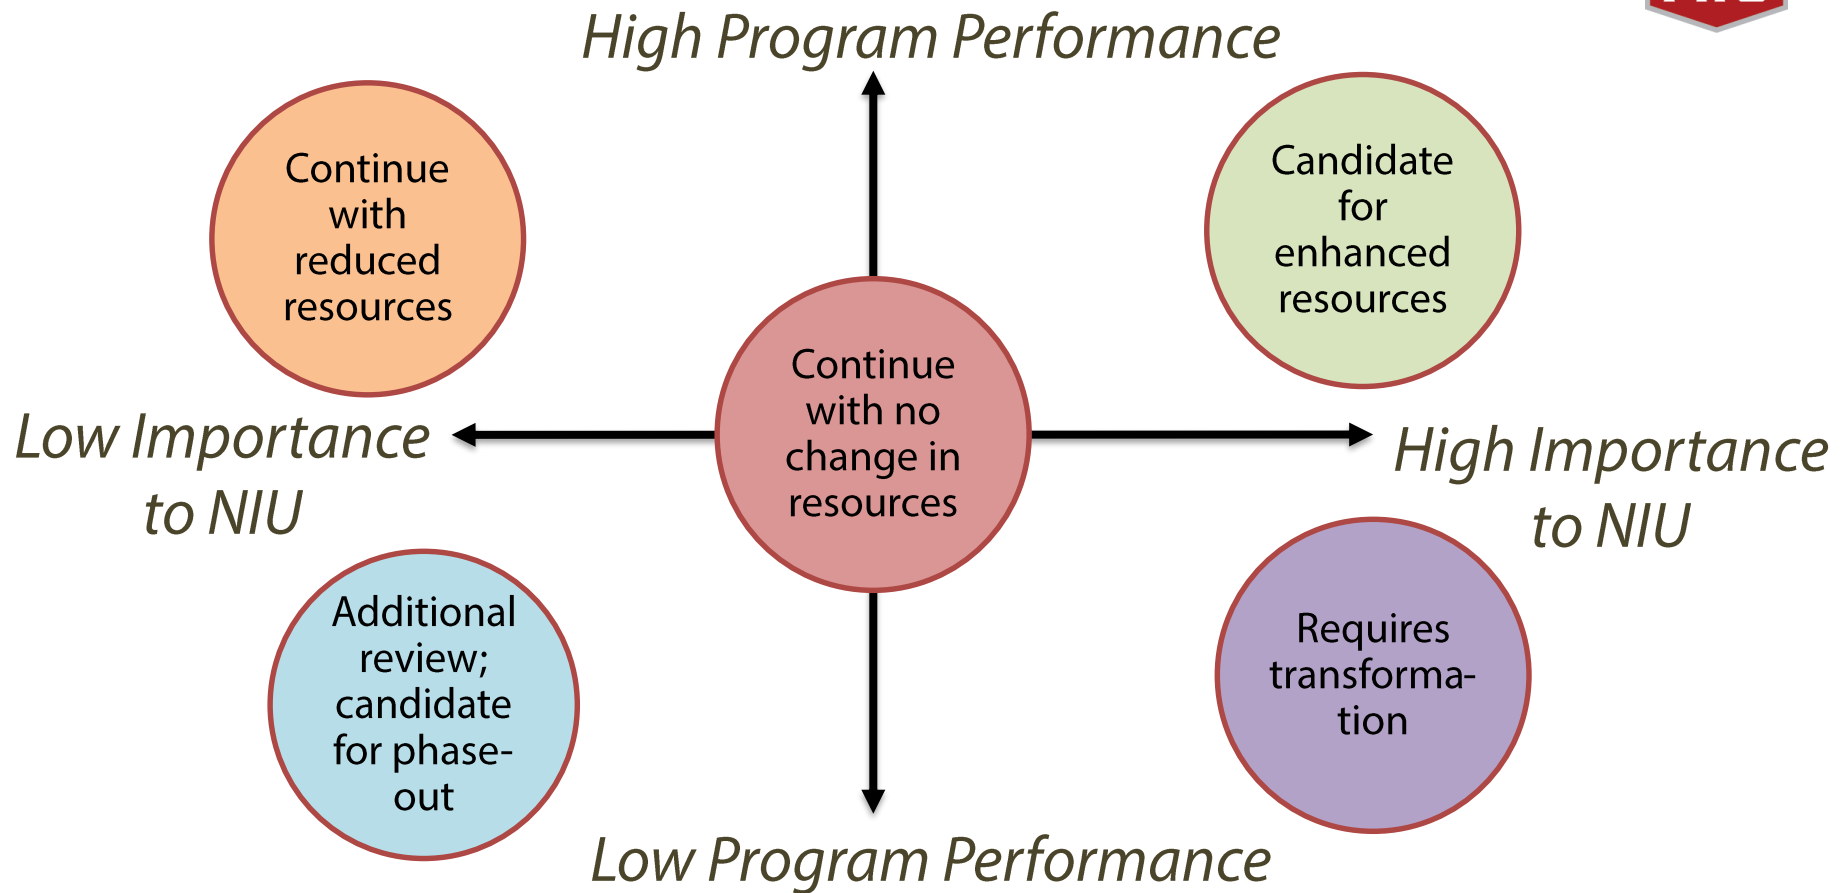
High Program Performance

Continue with reduced resources

Candidate for enhanced resources

Low Importance to NIU

Continue with no change in resources

High Importance to NIU

Additional review; candidate for phase-out

Requires transformation

Low Program Performance